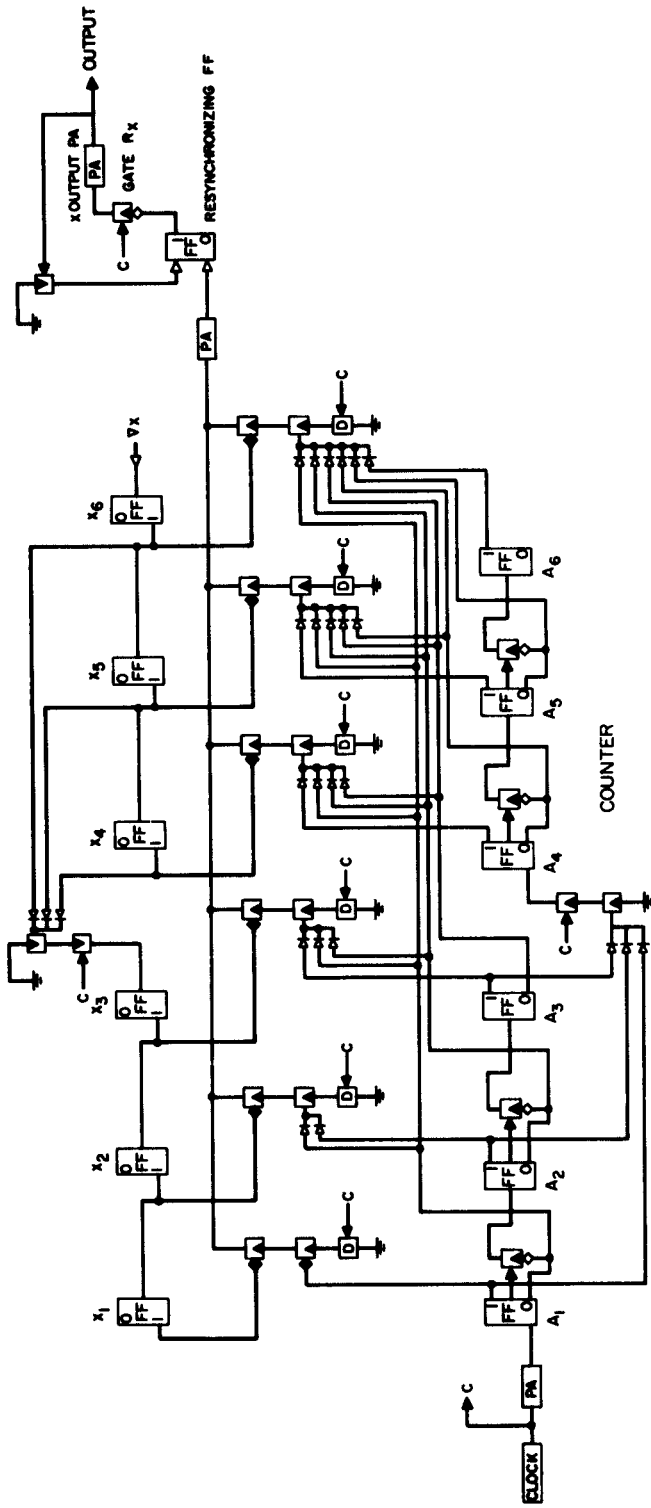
OUTPUT
x OUTPUT PA
PA
GATE $R_x$
C
FF
1
0
RESYNCHRONIZING FF
PA
$x_1$
0
FF
1
$x_2$
0
FF
1
C
$x_3$
0
FF
1
$x_4$
0
FF
1
$x_5$
0
FF
1
$x_6$
0
FF
1
$\nabla x$
C
D
C
D
C
D
C
D
C
D
C
D
CLOCK
C
PA
1
FF
$A_1$
1
FF
0
$A_2$
1
FF
0
$A_3$
C
1
FF
$A_4$
COUNTER
1
FF
0
$A_5$
1
FF
0
$A_6$